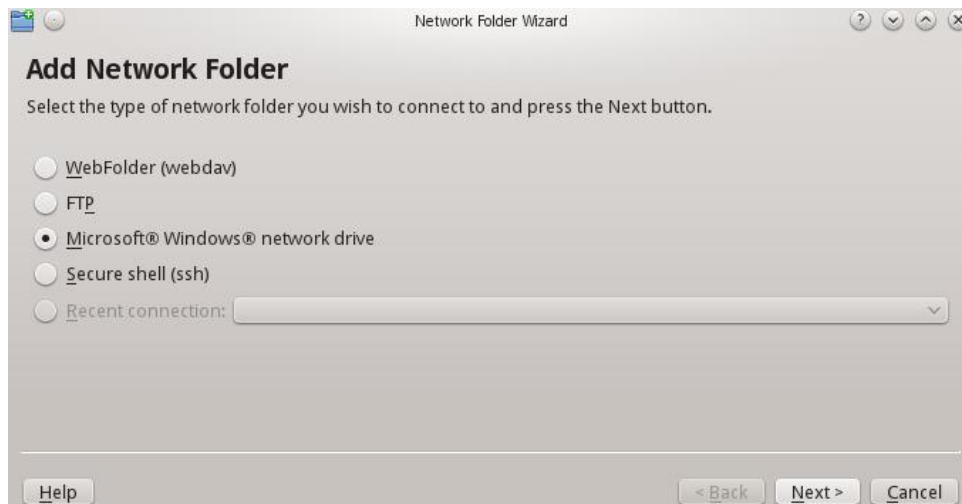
Network Folder Wizard

Add Network Folder

Select the type of network folder you wish to connect to and press the Next button.

WebFolder (webdav)

FTP

Microsoft® Windows® network drive

Secure shell (ssh)

Recent connection:

Help

< Back

Next >

Cancel